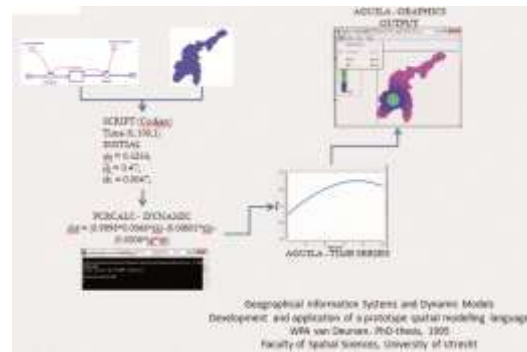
AGUILA - GRAPHICS
OUTPUT

SCRIPT (Codes)
Time (0, 150,1)
INITIAL
$a_0$ = 0.4204;
$b_0$ = 0.47;
$d_0$ = 0.004°;

PCRCALC - DYNAMIC
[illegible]

AGUILA - TIME SERIES

Geographical Information Systems and Dynamic Models
Development and application of a prototype spatial modelling language
WPA van Deursen, PhD-thesis, 1995
Faculty of Spatial Sciences, University of Utrecht